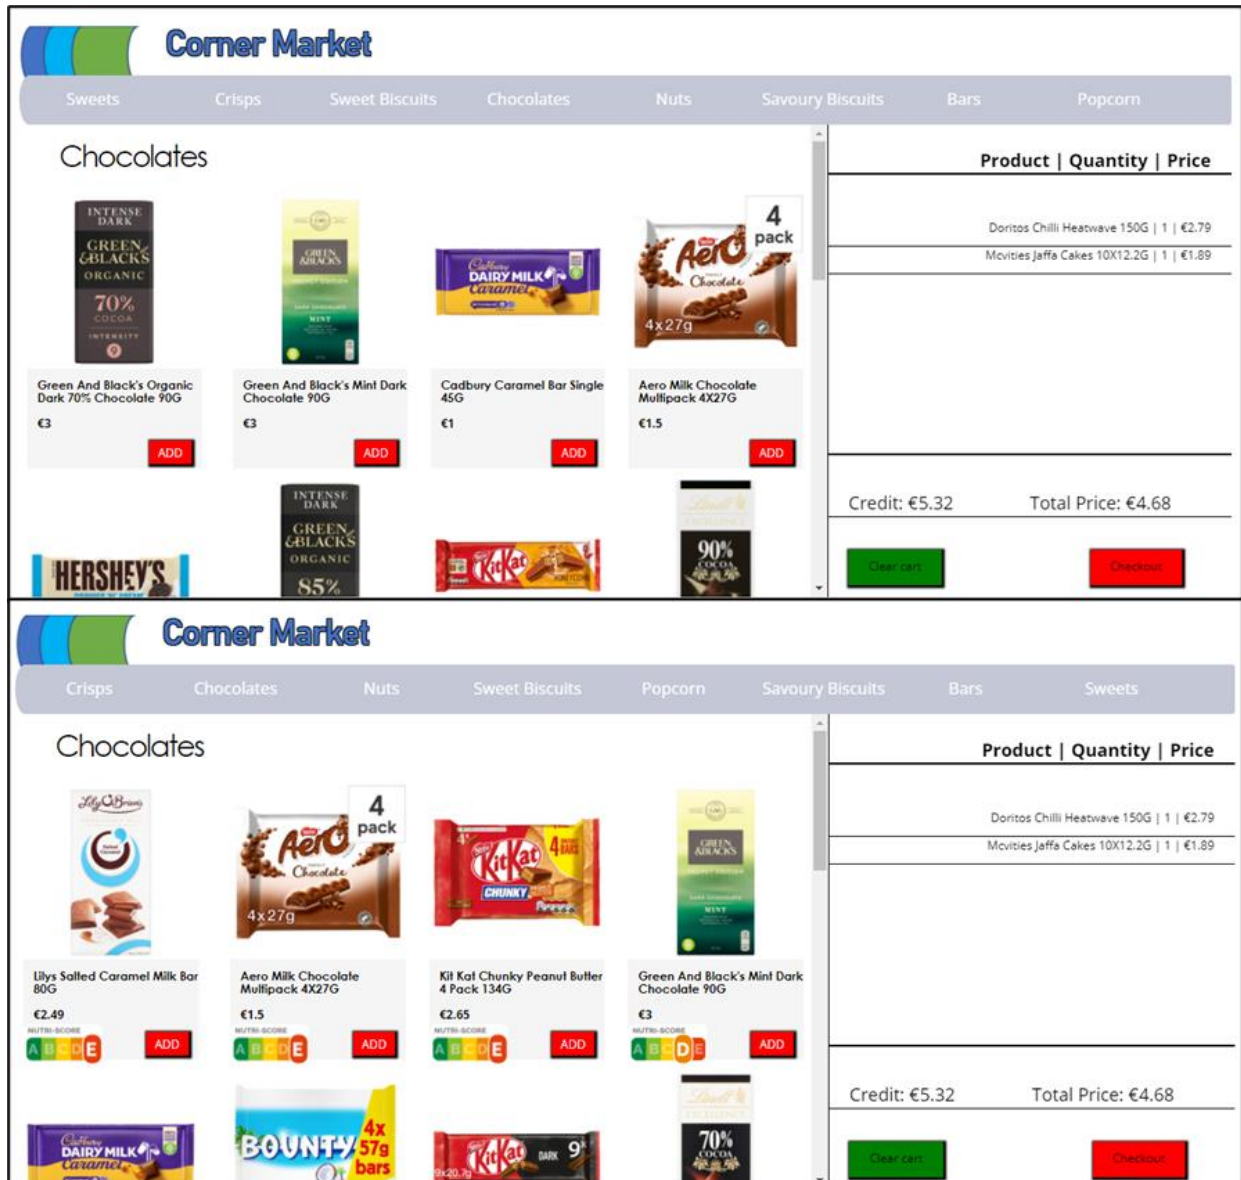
Corner Market

Sweets Crisps Sweet Biscuits Chocolates Nuts Savoury Biscuits Bars Popcorn

Chocolates

INTENSE DARK GREEN & BLACK'S ORGANIC 70% COCOA

Green And Black's Organic Dark 70% Chocolate 90G
€3
ADD

GREEN & BLACK'S MINT

Green And Black's Mint Dark Chocolate 90G
€3
ADD

Cadbury DAIRY MILK Caramel

Cadbury Caramel Bar Single 45G
€1
ADD

4 pack Aero Chocolate 4x27g

Aero Milk Chocolate Multipack 4X27G
€1.5
ADD

HERSHEY'S

INTENSE DARK GREEN & BLACK'S ORGANIC 85%

KitKat

Lindt 90% COCOA

Product | Quantity | Price

Doritos Chilli Heatwave 150G | 1 | €2.79
Mcvities Jaffa Cakes 10X12.2G | 1 | €1.89

Credit: €5.32 Total Price: €4.68

Clear cart Checkout

Corner Market

Crisps Chocolates Nuts Sweet Biscuits Popcorn Savoury Biscuits Bars Sweets

Chocolates

Lily O'Brien's

Lilys Salted Caramel Milk Bar 80G
€2.49
NUTRI-SCORE A B C D E
ADD

4 pack Aero Chocolate 4x27g

Aero Milk Chocolate Multipack 4X27G
€1.5
NUTRI-SCORE A B C D E
ADD

KitKat 4 CHUNKY

Kit Kat Chunky Peanut Butter 4 Pack 134G
€2.65
NUTRI-SCORE A B C D E
ADD

GREEN & BLACK'S MINT

Green And Black's Mint Dark Chocolate 90G
€3
NUTRI-SCORE A B C D E
ADD

Cadbury DAIRY MILK Caramel

BOUNTY 4x 57g bars

KitKat DARK 9

Lindt 70% COCOA

Product | Quantity | Price

Doritos Chilli Heatwave 150G | 1 | €2.79
Mcvities Jaffa Cakes 10X12.2G | 1 | €1.89

Credit: €5.32 Total Price: €4.68

Clear cart Checkout